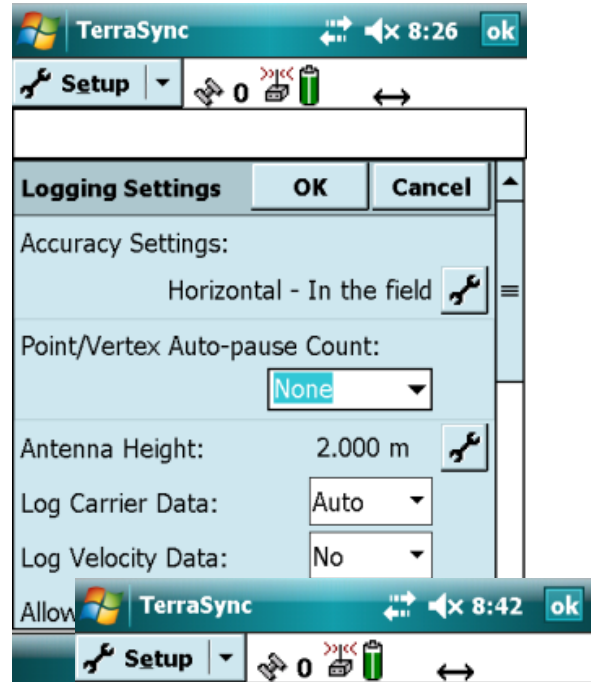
TerraSync 8:26 ok

Setup 0 ↔

Logging Settings OK Cancel

Accuracy Settings:

Horizontal - In the field

Point/Vertex Auto-pause Count:

None

Antenna Height: 2.000 m

Log Carrier Data: Auto

Log Velocity Data: No

Allow

TerraSync 8:42 ok

Setup 0 ↔